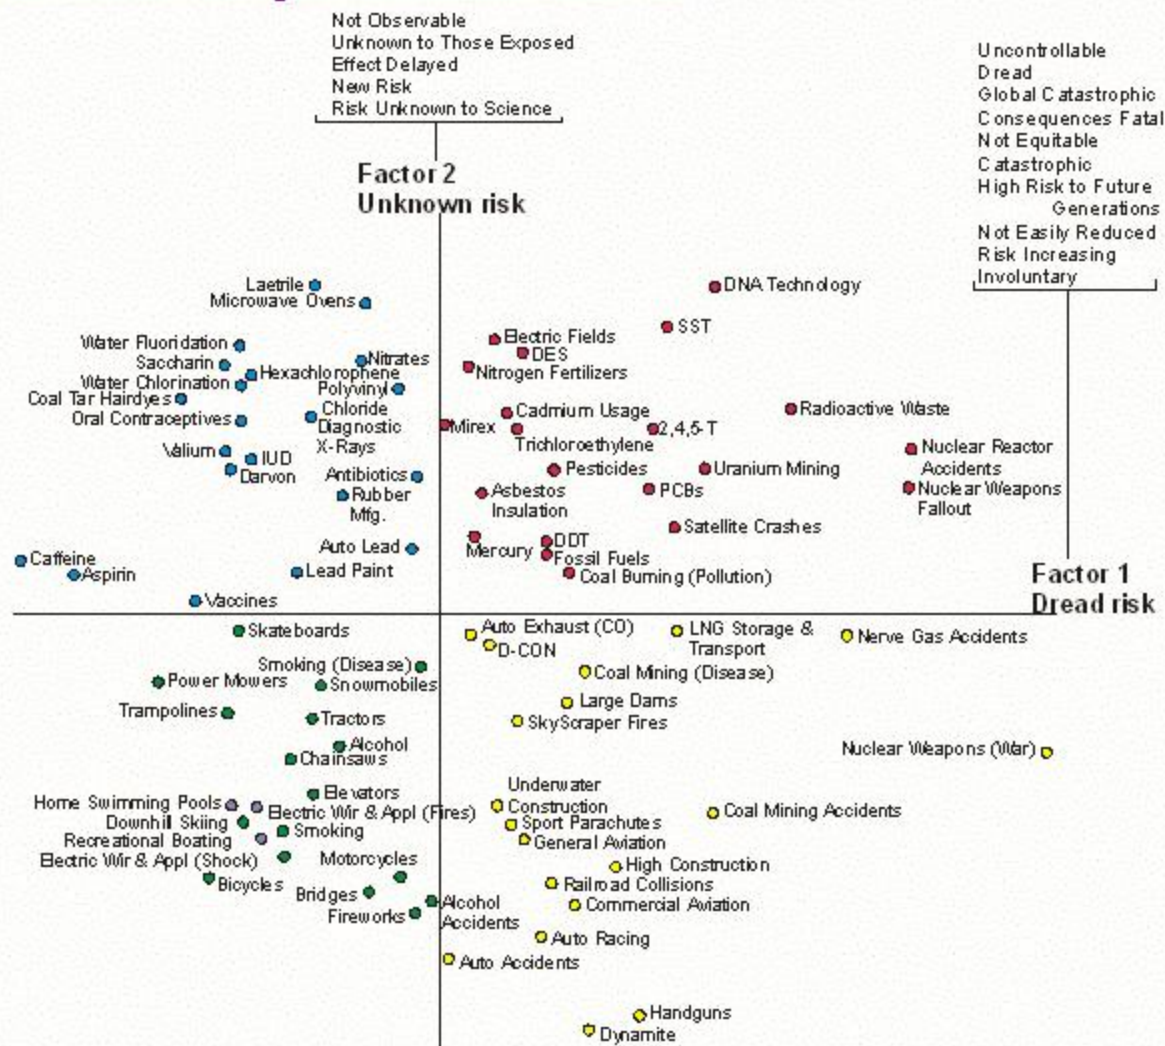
Not Observable
Unknown to Those Exposed
Effect Delayed
New Risk
Risk Unknown to Science

Uncontrollable
Dread
Global Catastrophic
Consequences Fatal
Not Equitable
Catastrophic
High Risk to Future Generations
Not Easily Reduced
Risk Increasing
Involuntary

Factor 2
Unknown risk

Laetrile
Microwave Ovens
Water Fluoridation
Saccharin
Water Chlorination
Coal Tar Hairdyes
Oral Contraceptives
Hexachlorophene
Nitrates
Polyvinyl Chloride
Diagnostic X-Rays
Valium
IUD
Darvon
Antibiotics
Rubber Mfg.
Auto Lead
Caffeine
Aspirin
Lead Paint
Vaccines

DNA Technology
SST
Electric Fields
DES
Nitrogen Fertilizers
Cadmium Usage
Mirex
Trichloroethylene
2,4,5-T
Radioactive Waste
Nuclear Reactor Accidents
Pesticides
Uranium Mining
Asbestos Insulation
PCBs
Nuclear Weapons Fallout
Satellite Crashes
Mercury
DDT
Fossil Fuels
Coal Burning (Pollution)

Factor 1
Dread risk

Skateboards
Smoking (Disease)
Power Mowers
Snowmobiles
Trampolines
Tractors
Alcohol
Chainsaws
Elevators
Home Swimming Pools
Electric Wir & Appl (Fires)
Downhill Skiing
Smoking
Recreational Boating
Electric Wir & Appl (Shock)
Motorcycles
Bicycles
Bridges
Fireworks
Alcohol Accidents

Auto Exhaust (CO)
D-CON
LNG Storage & Transport
Nerve Gas Accidents
Coal Mining (Disease)
Large Dams
SkyScraper Fires
Nuclear Weapons (War)
Underwater Construction
Sport Parachutes
General Aviation
Coal Mining Accidents
High Construction
Railroad Collisions
Commercial Aviation
Auto Racing
Auto Accidents
Handguns
Dynamite